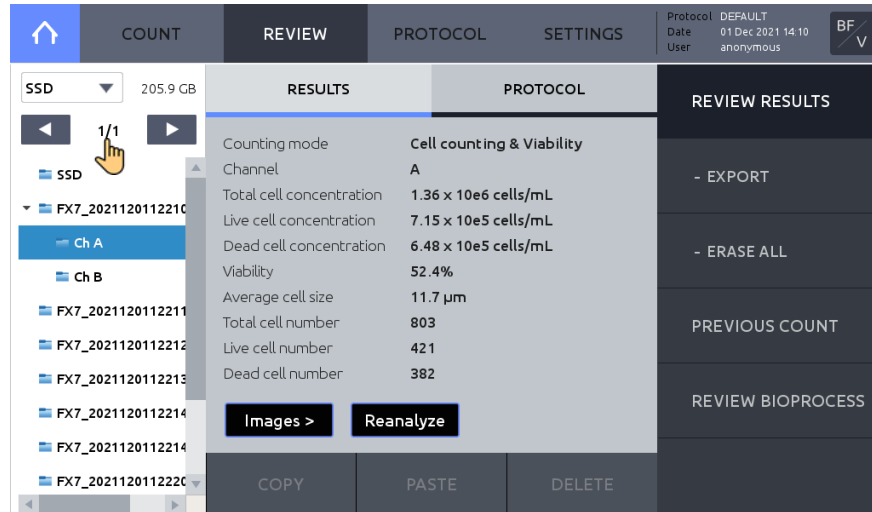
COUNT REVIEW PROTOCOL SETTINGS

Protocol DEFAULT
Date 01 Dec 2021 14:10
User anonymous

BF/V

SSD 205.9 GB

1/1

SSD
FX7_2021120112210
Ch A
Ch B
FX7_2021120112211
FX7_2021120112212
FX7_2021120112213
FX7_2021120112214
FX7_2021120112214
FX7_2021120112220

RESULTS PROTOCOL

| Counting mode | Cell counting & Viability |
|---|---|
| Channel | A |
| Total cell concentration | 1.36 x 10e6 cells/mL |
| Live cell concentration | 7.15 x 10e5 cells/mL |
| Dead cell concentration | 6.48 x 10e5 cells/mL |
| Viability | 52.4% |
| Average cell size | 11.7 µm |
| Total cell number | 803 |
| Live cell number | 421 |
| Dead cell number | 382 |

Images > Reanalyze

COPY PASTE DELETE

REVIEW RESULTS
- EXPORT
- ERASE ALL
PREVIOUS COUNT
REVIEW BIOPROCESS